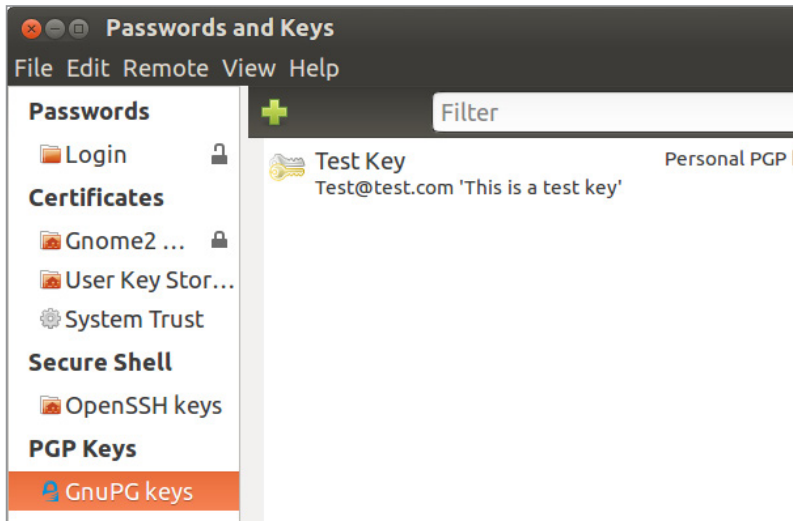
Passwords and Keys

File Edit Remote View Help

Passwords
Login
Certificates
Gnome2 …
User Key Stor…
System Trust
Secure Shell
OpenSSH keys
PGP Keys
GnuPG keys

Filter

Test Key
Test@test.com 'This is a test key'

Personal PGP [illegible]